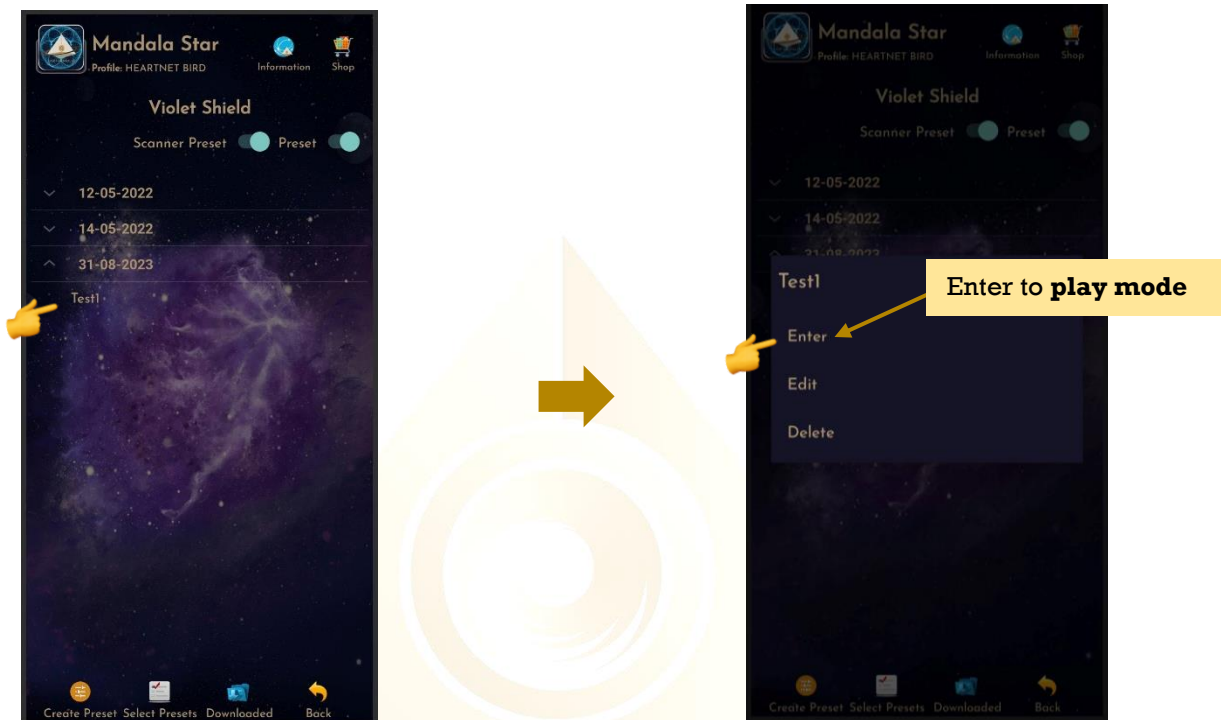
Mandala Star
Profile: HEARTNET BIRD
Information
Shop

Violet Shield

Scanner Preset Preset

12-05-2022

14-05-2022

31-08-2023

Test1

Create Preset Select Presets Downloaded Back

Mandala Star
Profile: HEARTNET BIRD
Information
Shop

Violet Shield

Scanner Preset Preset

12-05-2022

14-05-2022

31-08-2023

Test1

Enter to **play mode**

Enter

Edit

Delete

Create Preset Select Presets Downloaded Back